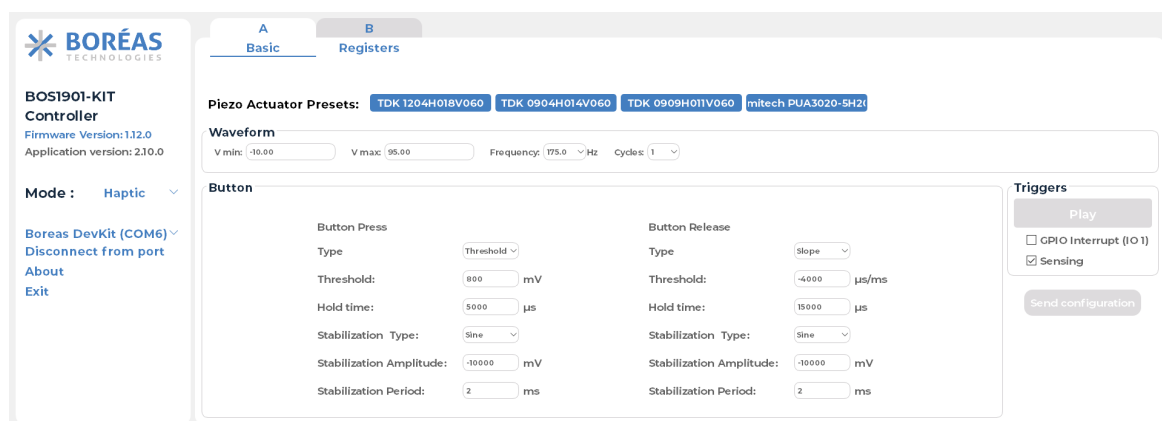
BORÉAS
TECHNOLOGIES

BOS1901-KIT Controller
Firmware Version: 1.12.0
Application version: 2.10.0

Mode : Haptic

Boreas DevKit (COM6)
Disconnect from port
About
Exit

A
Basic
B
Registers

Piezo Actuator Presets: TDK 1204H018V060 TDK 0904H014V060 TDK 0909H011V060 mitech PUA3020-5H2(

Waveform
V min: -10.00 V max: 95.00 Frequency: 175.0 Hz Cycles: 1

Button
Button Press
Type Threshold
Threshold: 800 mV
Hold time: 5000 µs
Stabilization Type: Sine
Stabilization Amplitude: -10000 mV
Stabilization Period: 2 ms

Button Release
Type Slope
Threshold: -4000 µs/ms
Hold time: 15000 µs
Stabilization Type: Sine
Stabilization Amplitude: -10000 mV
Stabilization Period: 2 ms

Triggers
Play
☐ GPIO Interrupt (IO 1)
☑ Sensing
Send configuration